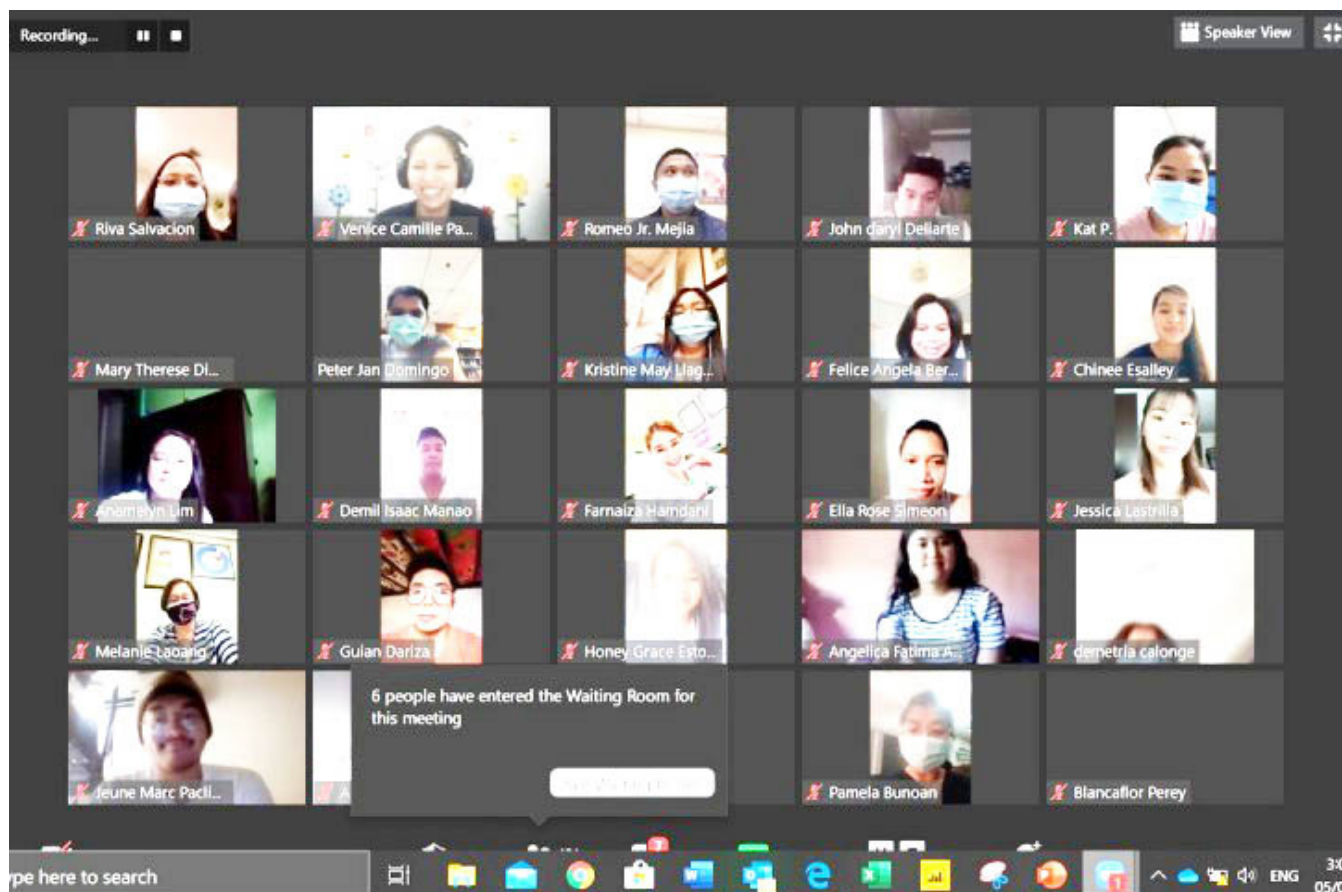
Recording...

Speaker View

Riva Salvacion
Venice Camille Pa...
Romeo Jr. Mejia
John daryl Deliarte
Kat P.

Mary Therese Di...
Peter Jan Domingo
Kristine May Llag...
Felice Angela Ber...
Chinee Esalley

Anamelyn Lim
Demil Isaac Manao
Farnaiza Hamdani
Ella Rose Simeon
Jessica Lastrilla

Melanie Laoang
Gulan Dariza
Honey Grace Esto...
Angelica Fatima A...
demetria calonge

Jeune Marc Pacli...
6 people have entered the Waiting Room for this meeting
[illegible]
Pamela Bunoan
Blancaflor Perey

ype here to search
ENG